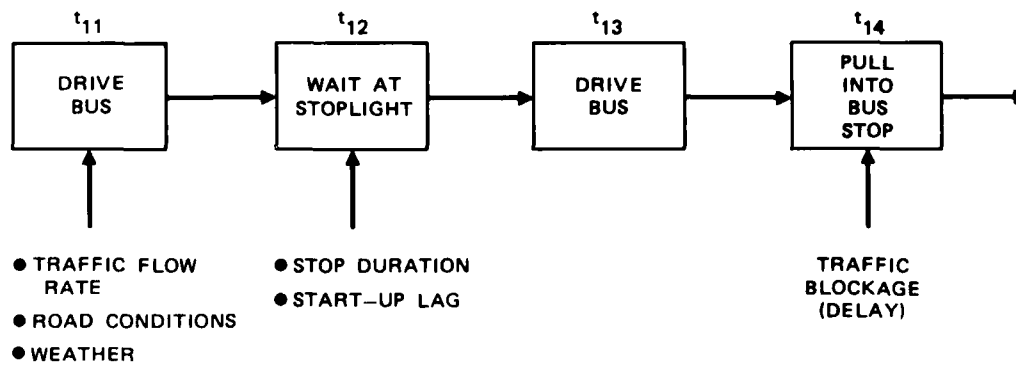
$t_{11}$

DRIVE BUS

$t_{12}$

WAIT AT STOPLIGHT

$t_{13}$

DRIVE BUS

$t_{14}$

PULL INTO BUS STOP

● TRAFFIC FLOW RATE
● ROAD CONDITIONS
● WEATHER

● STOP DURATION
● START–UP LAG

TRAFFIC BLOCKAGE (DELAY)